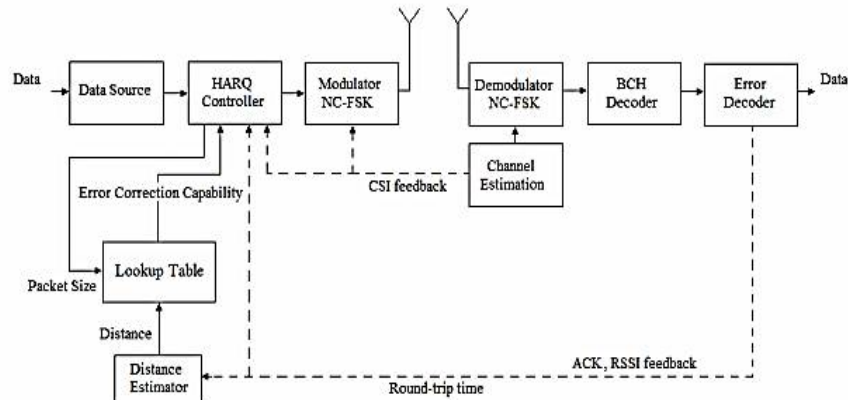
Data

Data Source

HARQ Controller

Modulator NC-FSK

Demodulator NC-FSK

BCH Decoder

Error Decoder

Data

Error Correction Capability

CSI feedback

Channel Estimation

Lookup Table

Packet Size

Distance

Distance Estimator

ACK, RSSI feedback

Round-trip time